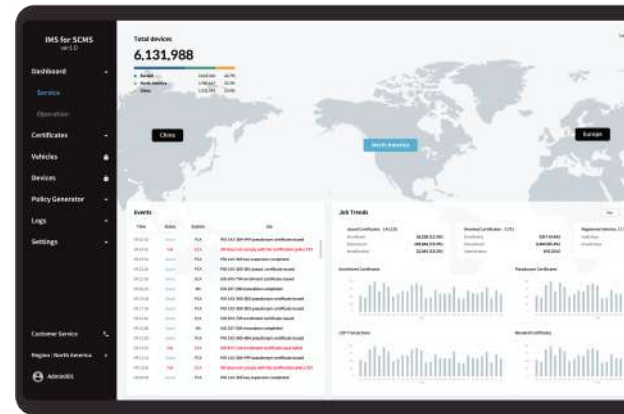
IMS for SCMS
ver.1.0

Dashboard

Service

Operation

Certificates

Vehicles

Devices

Policy Generator

Logs

Settings

Customer Service

Region : North America

Admin001

Total devices

6,131,988

Korea

North America

China

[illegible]

China

North America

Europe

Events

Time

Status

System

Job

Job Trends

Issued Certificates

Revoked Certificates

Registered Vehicles

Enrollment Certificates

Pseudonym Certificates

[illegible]